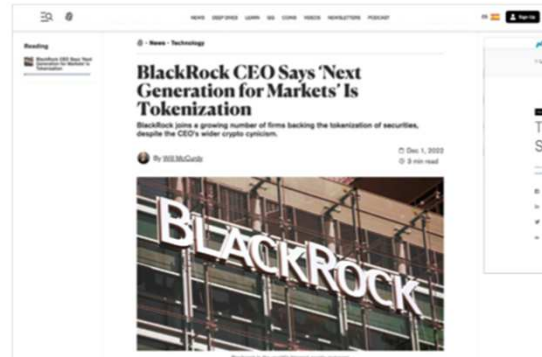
NEWS DEEPDIVES LEARN SEI COINS VIDEOS NEWSLETTERS PODCAST

Sign Up

Reading

BlackRock CEO Says 'Next Generation for Markets' Is Tokenization

News • Technology

BlackRock CEO Says 'Next Generation for Markets' Is Tokenization

BlackRock joins a growing number of firms backing the tokenization of securities, despite the CEO's wider crypto cynicism.

By Will McCurdy

Dec 1, 2022

3 min read

BLACKROCK

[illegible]

T

S